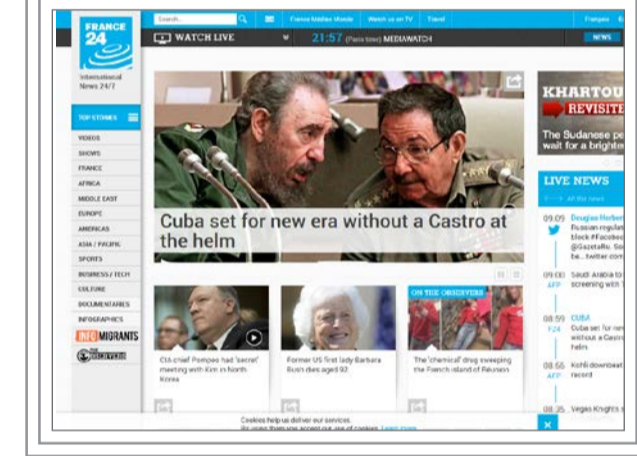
FRANCE 24

International News 24/7

Search...

France Médias Monde | Watch us on TV | Travel

Français

WATCH LIVE

21:57 (Paris time) MEDIAWATCH

NEWS

TOP STORIES

VIDEOS

SHOWS

FRANCE

AFRICA

MIDDLE EAST

EUROPE

AMERICAS

ASIA / PACIFIC

SPORTS

BUSINESS / TECH

CULTURE

DOCUMENTARIES

INFOGRAPHICS

INFO MIGRANTS

OBSERVERS

Cuba set for new era without a Castro at the helm

KHARTOU

REVISITE

The Sudanese pe wait for a brighte

LIVE NEWS

All the news

09:09 Douglas Herbe Russian regulat block #Faceboo @GazetaRu. So be... twitter com

09:00 AFP Saudi Arabia to screening with

08:59 F24 CUBA Cuba set for ne without a Castr helm

08:56 AFP Kohli downbeat record

08:35 Vegas Knights s

ON THE OBSERVERS

CIA chief Pompeo had 'secret' meeting with Kim in North Korea

Former US first lady Barbara Bush dies aged 92

The 'chemical' drug sweeping the French island of Réunion

Cookies help us deliver our services. By using them you accept our use of cookies. Learn more

x